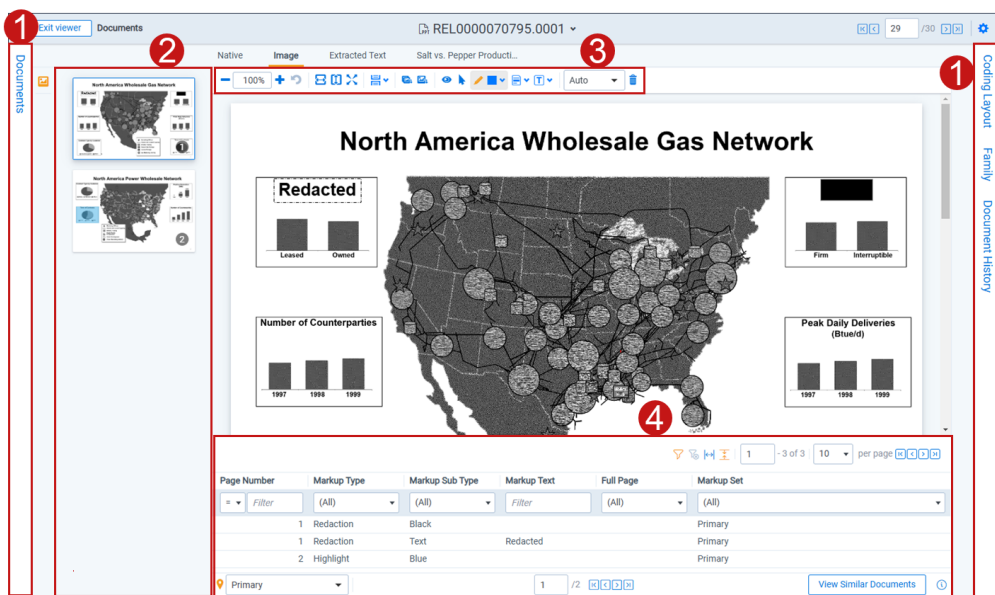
1 Exit viewer Documents

REL0000070795.0001

29 /30

Documents

2

Native Image Extracted Text Salt vs. Pepper Producti...

3

100%

Auto

1

Coding Layout Family Document History

North America Wholesale Gas Network

North America Power Wholesale Network

2

North America Wholesale Gas Network

Redacted

Leased Owned

Firm Interruptible

Number of Counterparties

1997 1998 1999

Peak Daily Deliveries (Btue/d)

1997 1998 1999

4

1 - 3 of 3 10 per page

| Page Number | Markup Type | Markup Sub Type | Markup Text | Full Page | Markup Set |
|---|---|---|---|---|---|
| = Filter | (All) | (All) | Filter | (All) | (All) |
| 1 | Redaction | Black | | | Primary |
| 1 | Redaction | Text | Redacted | | Primary |
| 2 | Highlight | Blue | | | Primary |

Primary 1 /2 View Similar Documents